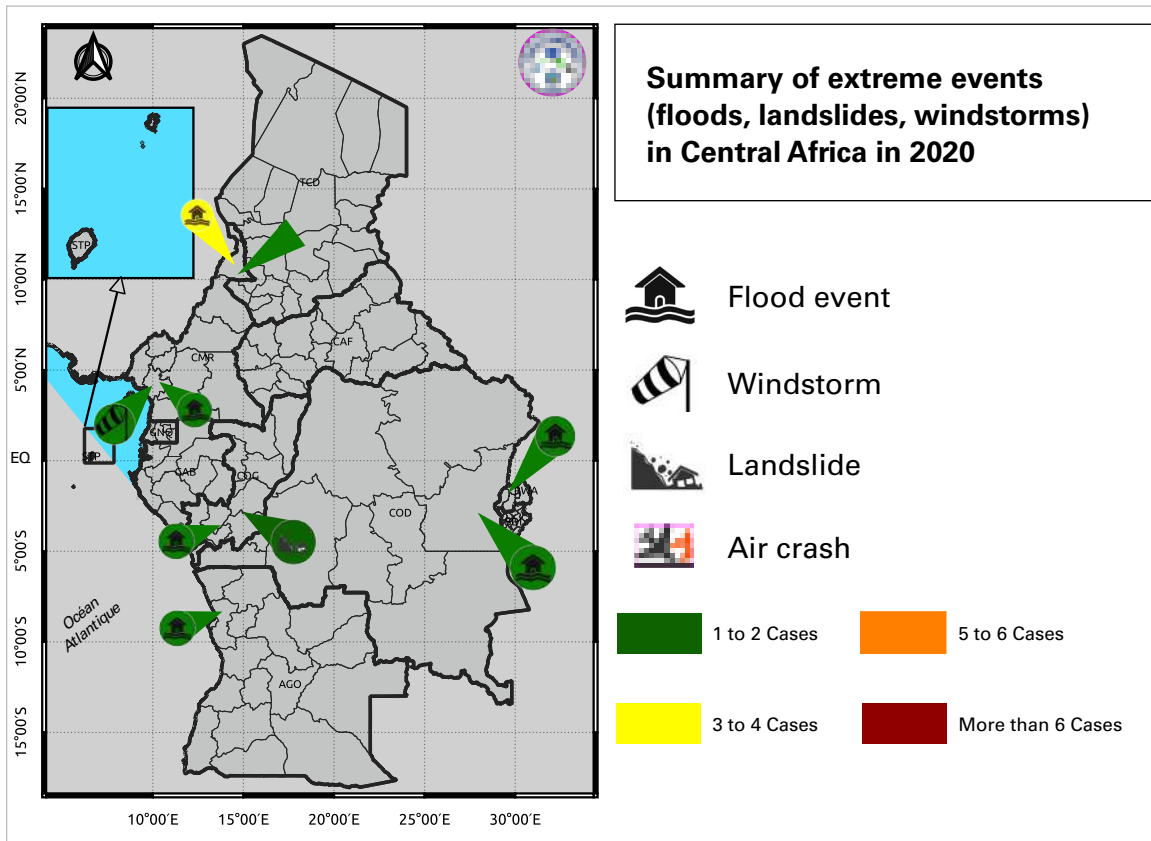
Summary of extreme events (floods, landslides, windstorms) in Central Africa in 2020

20°00'N
15°00'N
10°00'N
5°00'N
EQ
5°00'S
10°00'S
15°00'S

10°00'E
15°00'E
20°00'E
25°00'E
30°00'E

STP
TCD
CMR
CAF
GNQ
GAB
COG
COD
RWA
BDI
AGO
Océan Atlantique

Flood event
Windstorm
Landslide
Air crash

1 to 2 Cases
5 to 6 Cases
3 to 4 Cases
More than 6 Cases